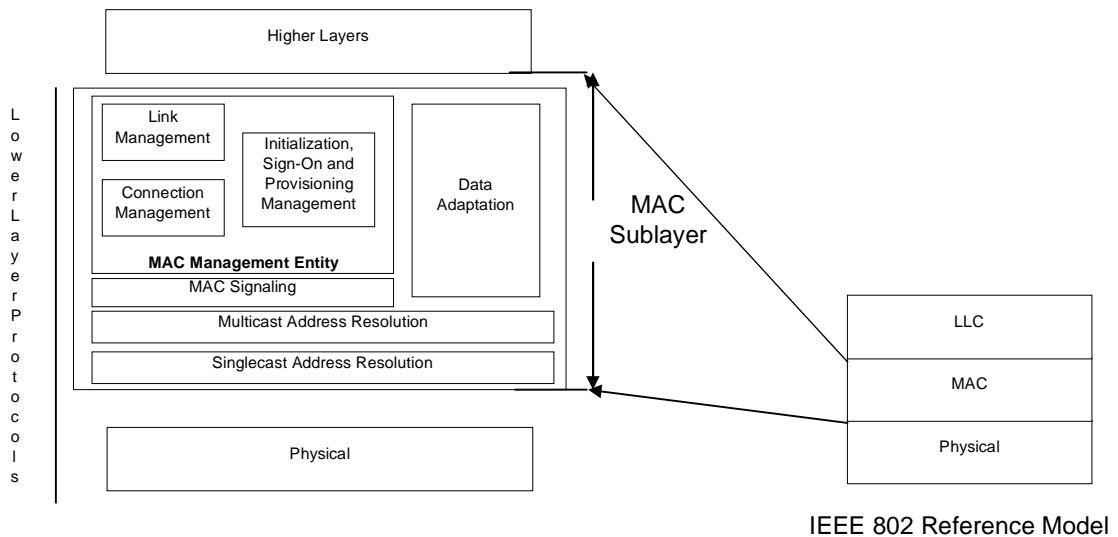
Higher Layers

Lower Layer Protocols

Link Management

Connection Management

Initialization, Sign-On and Provisioning Management

Data Adaptation

MAC Management Entity

MAC Signaling

Multicast Address Resolution

Singlecast Address Resolution

Physical

MAC Sublayer

LLC

MAC

Physical

IEEE 802 Reference Model